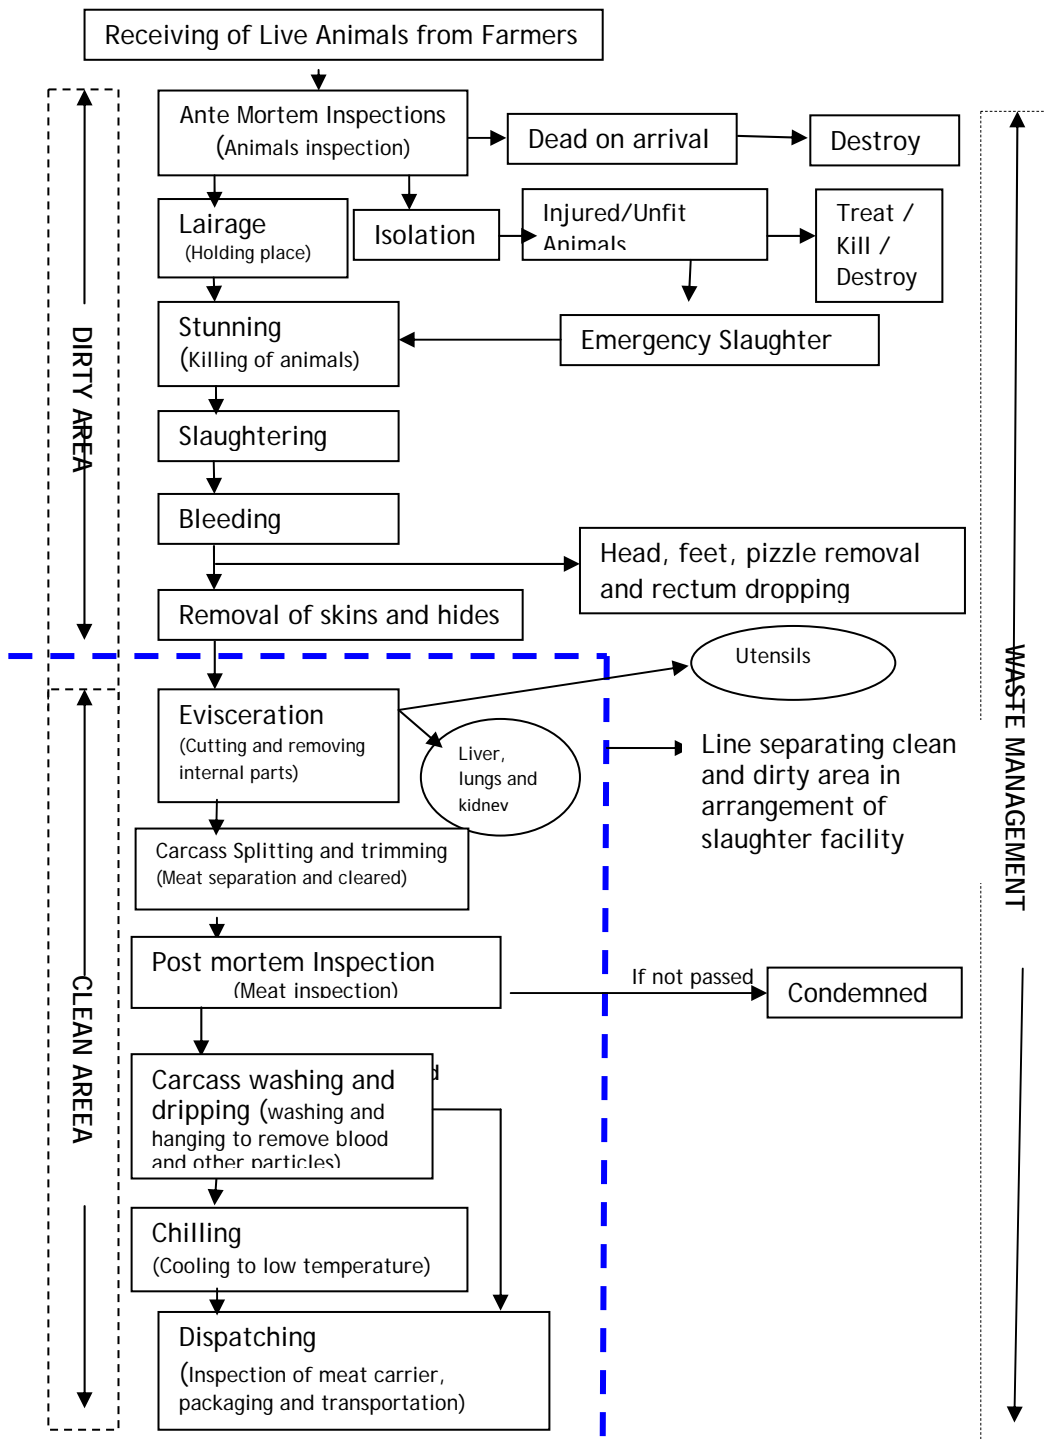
Receiving of Live Animals from Farmers

Ante Mortem Inspections (Animals inspection)

Dead on arrival

Destroy

Lairage (Holding place)

Isolation

Injured/Unfit Animals

Treat / Kill / Destroy

Stunning (Killing of animals)

Emergency Slaughter

Slaughtering

Bleeding

Head, feet, pizzle removal and rectum dropping

Removal of skins and hides

DIRTY AREA

Utensils

Evisceration (Cutting and removing internal parts)

Liver, lungs and kidney

Line separating clean and dirty area in arrangement of slaughter facility

Carcass Splitting and trimming (Meat separation and cleared)

Post mortem Inspection (Meat inspection)

If not passed

Condemned

Carcass washing and dripping (washing and hanging to remove blood and other particles)

Chilling (Cooling to low temperature)

Dispatching (Inspection of meat carrier, packaging and transportation)

CLEAN AREEA

WASTE MANAGEMENT